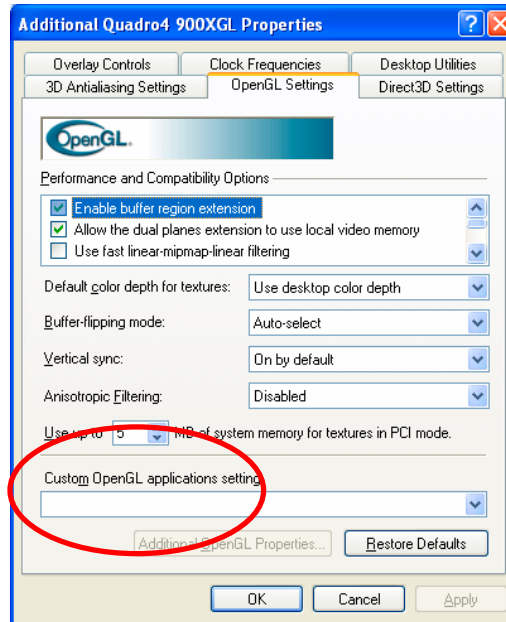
Additional Quadro4 900XGL Properties

?

Overlay Controls | Clock Frequencies | Desktop Utilities
3D Antialiasing Settings | OpenGL Settings | Direct3D Settings

OpenGL

Performance and Compatibility Options

Enable buffer region extension
Allow the dual planes extension to use local video memory
Use fast linear-mipmap-linear filtering

Default color depth for textures: Use desktop color depth

Buffer-flipping mode: Auto-select

Vertical sync: On by default

Anisotropic Filtering: Disabled

Use up to 5 MB of system memory for textures in PCI mode.

Custom OpenGL applications setting

Additional OpenGL Properties... | Restore Defaults

OK | Cancel | Apply